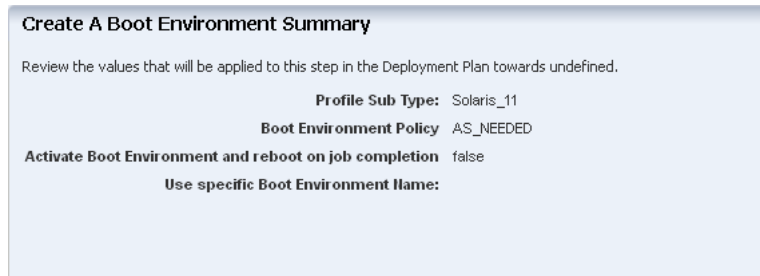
Create A Boot Environment Summary

Review the values that will be applied to this step in the Deployment Plan towards undefined.

Profile Sub Type: Solaris_11

Boot Environment Policy AS_NEEDED

Activate Boot Environment and reboot on job completion false

Use specific Boot Environment Name: